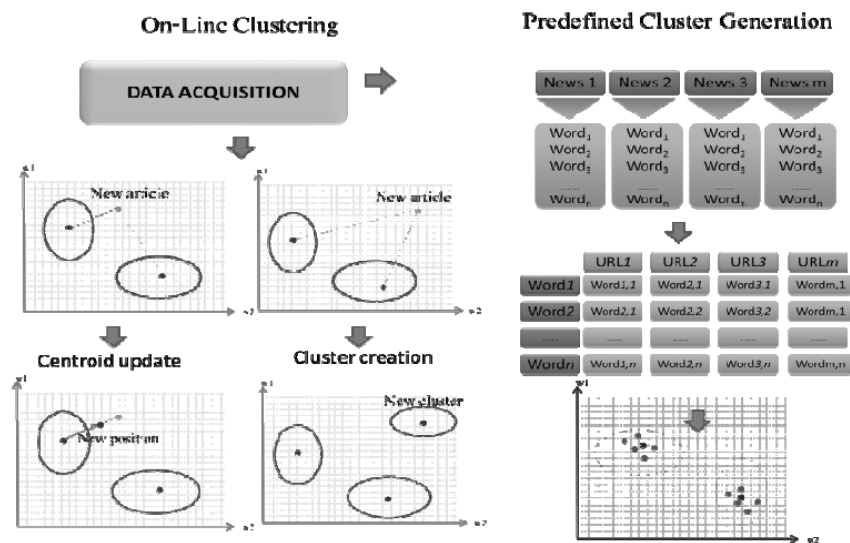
On-Line Clustering

Predefined Cluster Generation

DATA ACQUISITION

New article

New article

Centroid update

Cluster creation

New position

New cluster

News 1 | News 2 | News 3 | News m

Word$_1$ Word$_2$ Word$_3$ ...... Word$_n$

Word$_1$ Word$_2$ Word$_3$ ...... Word$_n$

Word$_1$ Word$_2$ Word$_3$ ...... Word$_n$

Word$_1$ Word$_2$ Word$_3$ ...... Word$_n$

| | URL*1* | URL*2* | URL*3* | URL*m* |
|---|---|---|---|---|
| Word*1* | Word1,*1* | Word2,*1* | Word3.1 | Wordm,1 |
| Word2 | Word2,*1* | Word2.2 | Word3.2 | Wordm,1 |
| ...... | ...... | ...... | ...... | ...... |
| Word*n* | Word1,*n* | Word2,*n* | Word3,*n* | Wordm,*n* |